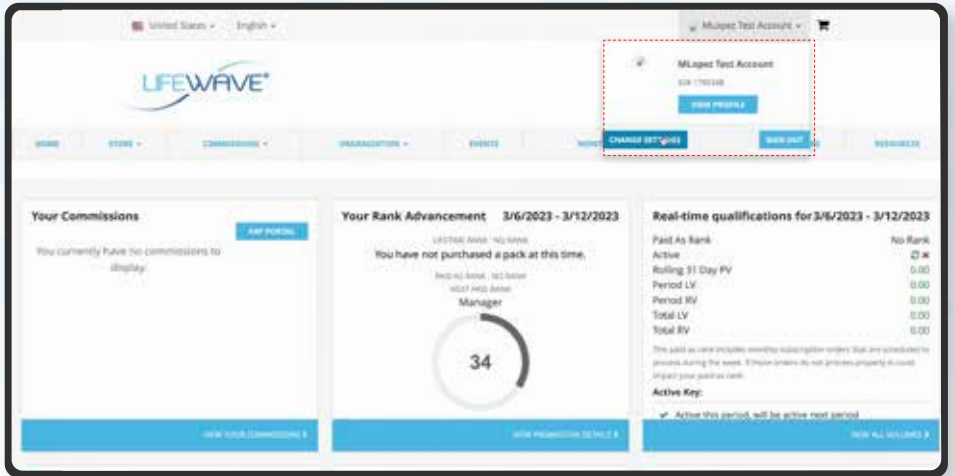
United States ▾ English ▾

MLopez Test Account ▾

LIFEWAVE®

MLopez Test Account

ID# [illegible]

VIEW PROFILE

CHANGE SETTINGS

SIGN OUT

HOME STORE ▾ COMMISSIONS ▾ ORGANIZATION ▾ EVENTS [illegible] RESOURCES

Your Commissions

PAY PORTAL

You currently have no commissions to display.

VIEW YOUR COMMISSIONS ›

Your Rank Advancement 3/6/2023 - 3/12/2023

LIFETIME RANK : NO RANK

You have not purchased a pack at this time.

PAID AS RANK : NO RANK

NEXT PAID RANK

Manager

34

VIEW PROMOTION DETAILS ›

Real-time qualifications for 3/6/2023 - 3/12/2023

| | |
|---|---|
| Paid As Rank | No Rank |
| Active | |
| Rolling 31 Day PV | 0.00 |
| Period LV | 0.00 |
| Period RV | 0.00 |
| Total LV | 0.00 |
| Total RV | 0.00 |

This paid as rank includes monthly subscription orders that are scheduled to process during the week. If these orders do not process properly it could impact your paid as rank.

Active Key:

Active this period, will be active next period

VIEW ALL VOLUMES ›